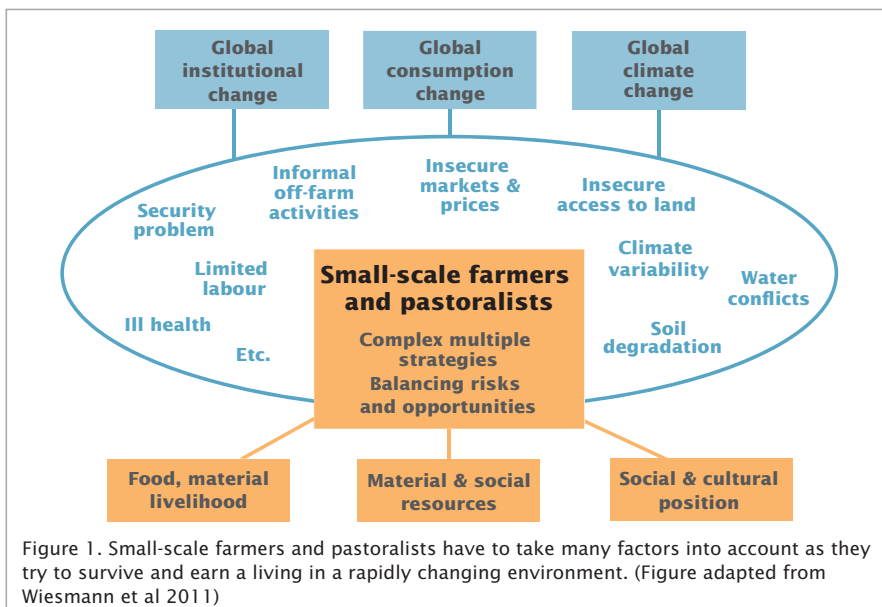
Global institutional change

Global consumption change

Global climate change

Security problem

Informal off-farm activities

Insecure markets & prices

Insecure access to land

Limited labour

Climate variability

Water conflicts

Ill health

Soil degradation

Etc.

Small-scale farmers and pastoralists

Complex multiple strategies
Balancing risks and opportunities

Food, material livelihood

Material & social resources

Social & cultural position

Figure 1. Small-scale farmers and pastoralists have to take many factors into account as they try to survive and earn a living in a rapidly changing environment. (Figure adapted from Wiesmann et al 2011)